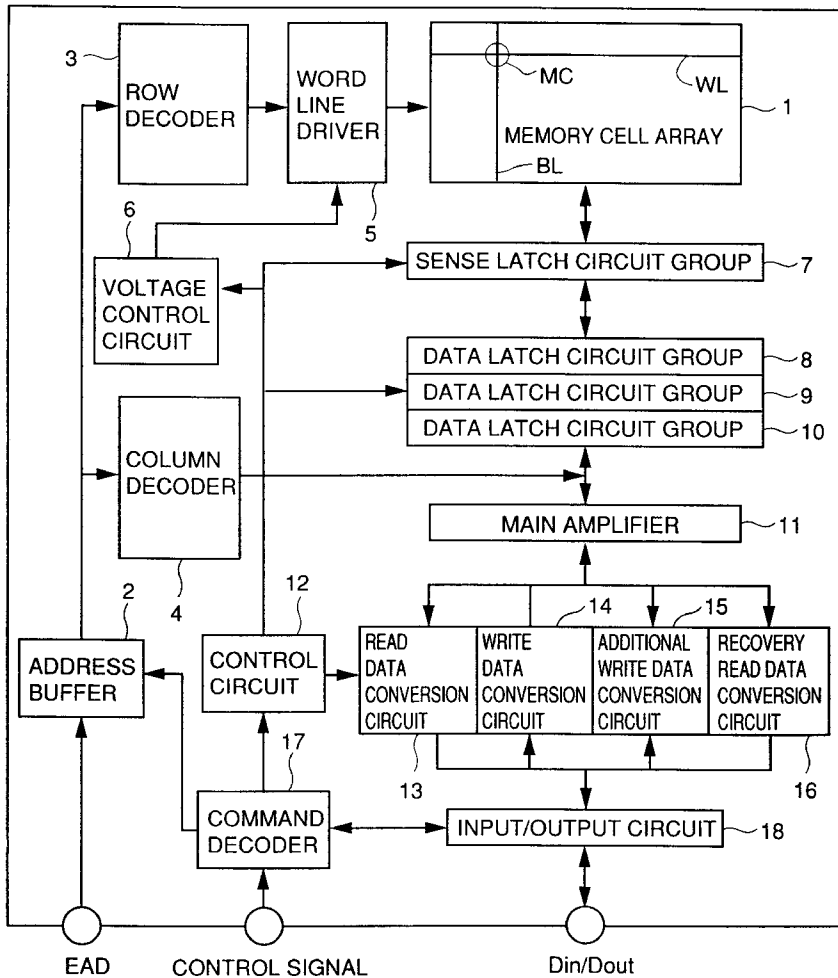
3
ROW DECODER
WORD LINE DRIVER
MC
WL
1
MEMORY CELL ARRAY
BL
6
5
SENSE LATCH CIRCUIT GROUP
7
VOLTAGE CONTROL CIRCUIT
DATA LATCH CIRCUIT GROUP
8
DATA LATCH CIRCUIT GROUP
9
DATA LATCH CIRCUIT GROUP
10
COLUMN DECODER
MAIN AMPLIFIER
11
2
4
12
14
15
ADDRESS BUFFER
CONTROL CIRCUIT
READ DATA CONVERSION CIRCUIT
WRITE DATA CONVERSION CIRCUIT
ADDITIONAL WRITE DATA CONVERSION CIRCUIT
RECOVERY READ DATA CONVERSION CIRCUIT
17
13
16
COMMAND DECODER
INPUT/OUTPUT CIRCUIT
18
EAD
CONTROL SIGNAL
Din/Dout